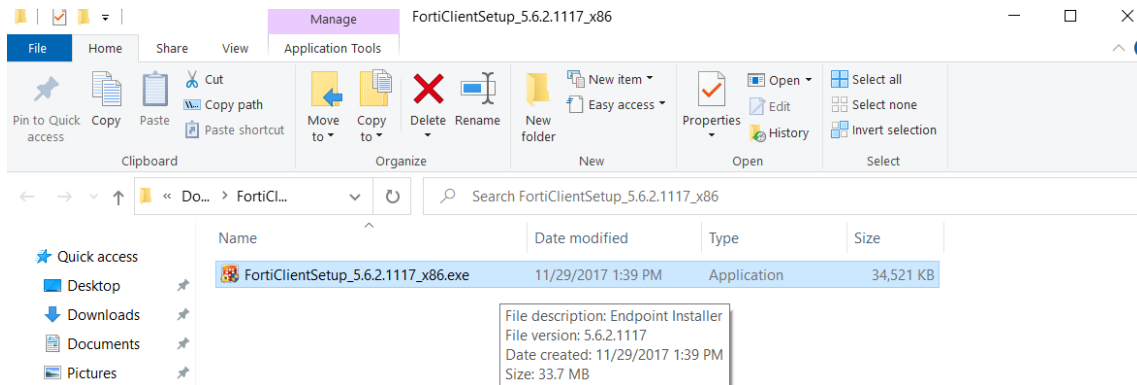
Manage
FortiClientSetup_5.6.2.1117_x86

File
Home
Share
View
Application Tools

Pin to Quick access
Copy
Paste
Cut
Copy path
Paste shortcut
Clipboard

Move to
Copy to
Delete
Rename
Organize

New folder
New item
Easy access
New

Properties
Open
Edit
History
Open

Select all
Select none
Invert selection
Select

« Do... › FortiCl...
Search FortiClientSetup_5.6.2.1117_x86

Quick access
Desktop
Downloads
Documents
Pictures

| Name | Date modified | Type | Size |
|---|---|---|---|
| FortiClientSetup_5.6.2.1117_x86.exe | 11/29/2017 1:39 PM | Application | 34,521 KB |

File description: Endpoint Installer
File version: 5.6.2.1117
Date created: 11/29/2017 1:39 PM
Size: 33.7 MB